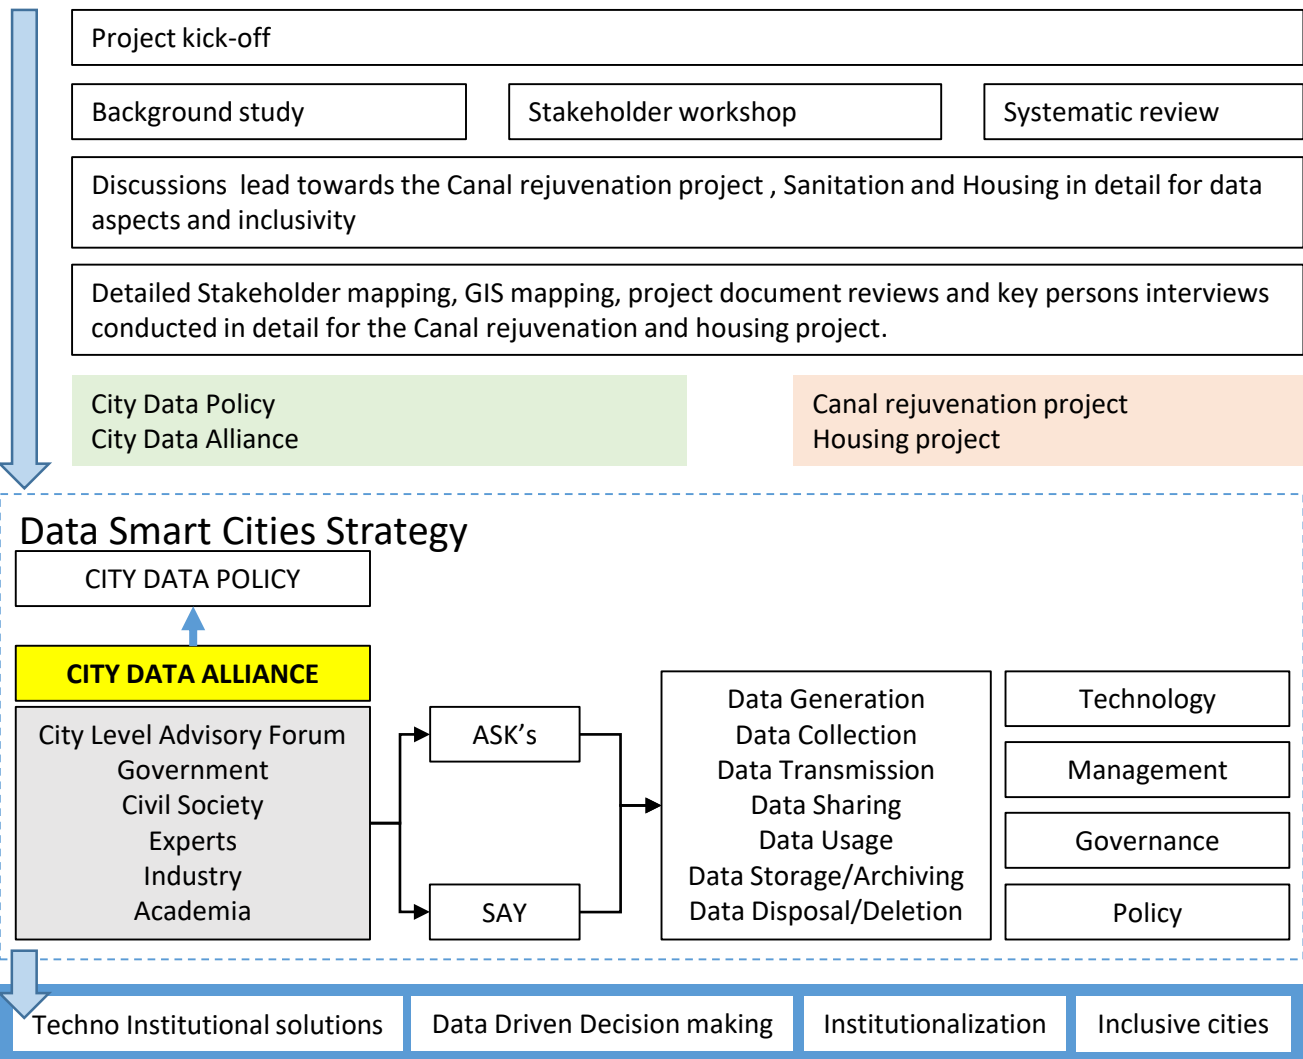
Project kick-off

Background study

Stakeholder workshop

Systematic review

Discussions lead towards the Canal rejuvenation project , Sanitation and Housing in detail for data aspects and inclusivity

Detailed Stakeholder mapping, GIS mapping, project document reviews and key persons interviews conducted in detail for the Canal rejuvenation and housing project.

City Data Policy
City Data Alliance

Canal rejuvenation project
Housing project

Data Smart Cities Strategy

CITY DATA POLICY

CITY DATA ALLIANCE

City Level Advisory Forum
Government
Civil Society
Experts
Industry
Academia

ASK's

SAY

Data Generation
Data Collection
Data Transmission
Data Sharing
Data Usage
Data Storage/Archiving
Data Disposal/Deletion

Technology

Management

Governance

Policy

Techno Institutional solutions

Data Driven Decision making

Institutionalization

Inclusive cities